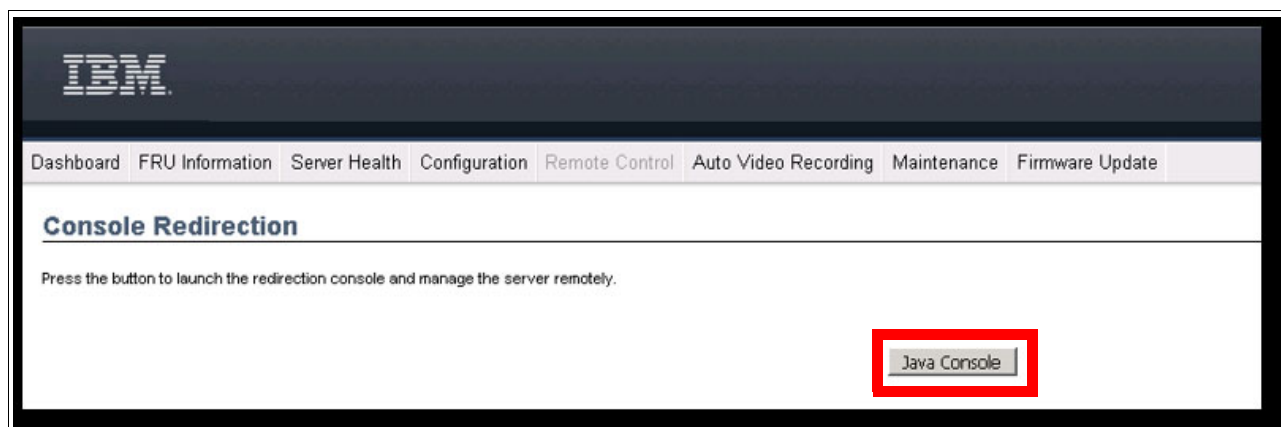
IBM.

Dashboard FRU Information Server Health Configuration Remote Control Auto Video Recording Maintenance Firmware Update

Console Redirection

Press the button to launch the redirection console and manage the server remotely.

Java Console